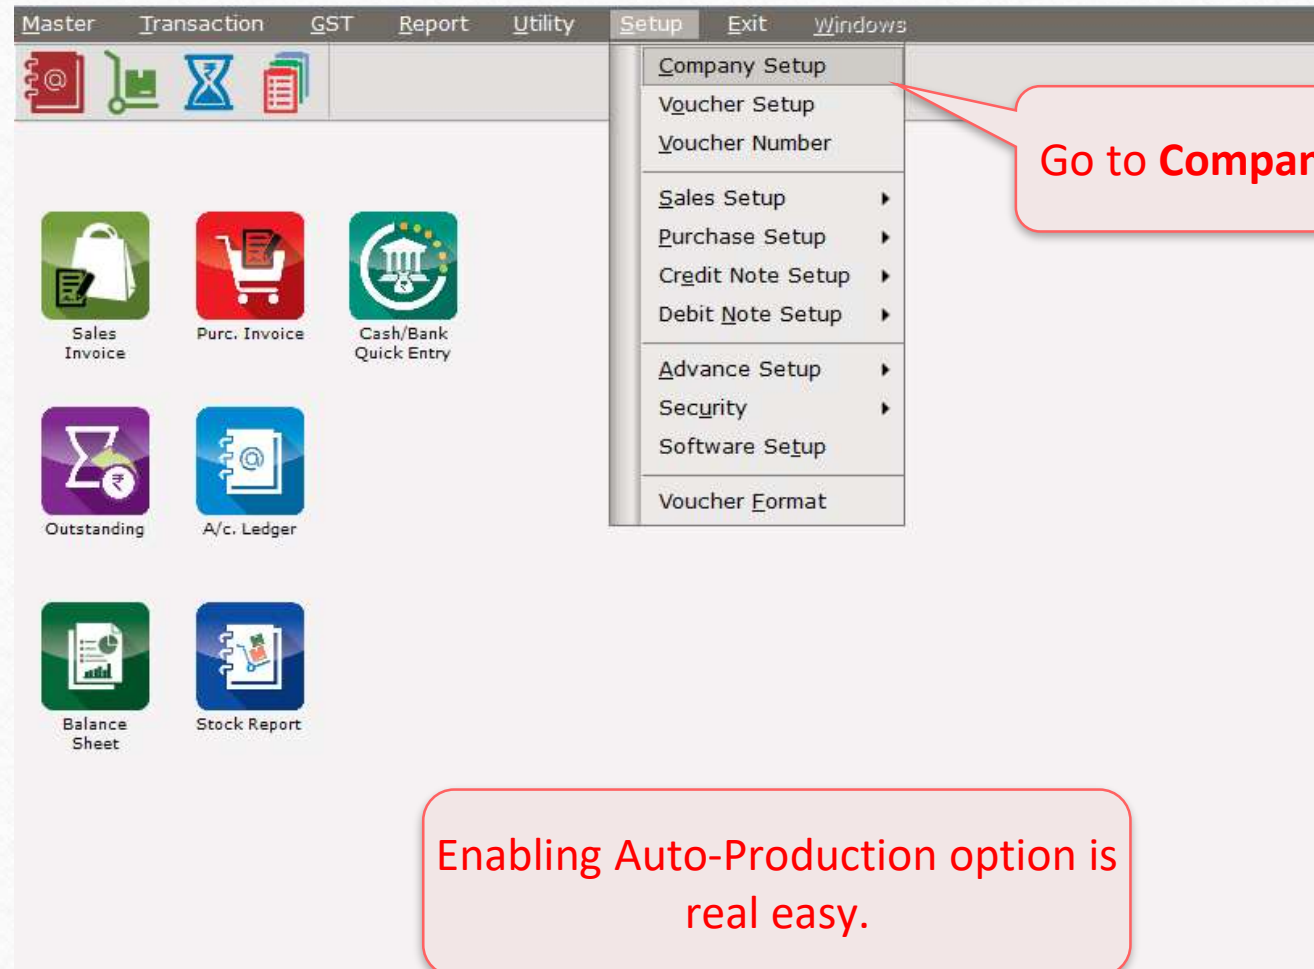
Master Transaction GST Report Utility Setup Exit Windows

Company Setup
Voucher Setup
Voucher Number

Sales Setup
Purchase Setup
Credit Note Setup
Debit Note Setup

Advance Setup
Security
Software Setup

Voucher Format

Go to **Compar**

Sales Invoice

Purc. Invoice

Cash/Bank Quick Entry

Outstanding

A/c. Ledger

Balance Sheet

Stock Report

Enabling Auto-Production option is real easy.